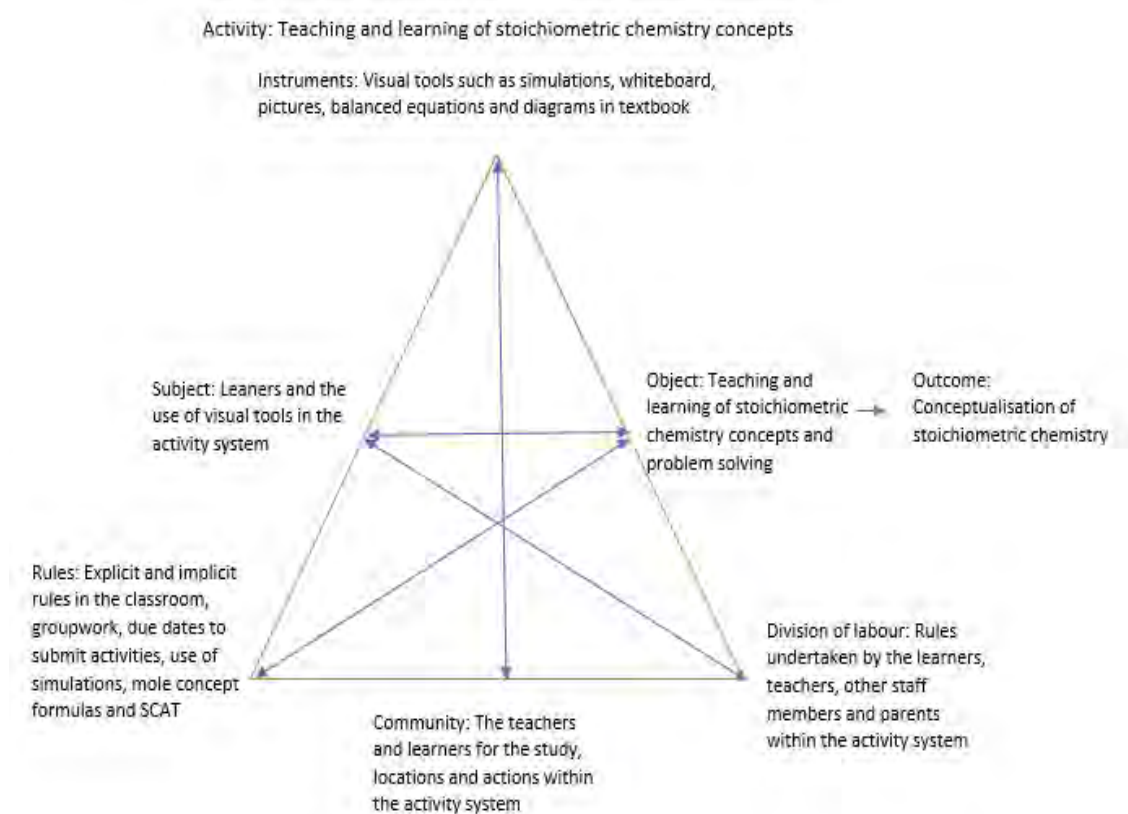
Activity: Teaching and learning of stoichiometric chemistry concepts

Instruments: Visual tools such as simulations, whiteboard, pictures, balanced equations and diagrams in textbook

Subject: Leaners and the use of visual tools in the activity system

Object: Teaching and learning of stoichiometric chemistry concepts and problem solving

Outcome: Conceptualisation of stoichiometric chemistry

Rules: Explicit and implicit rules in the classroom, groupwork, due dates to submit activities, use of simulations, mole concept formulas and SCAT

Community: The teachers and learners for the study, locations and actions within the activity system

Division of labour: Rules undertaken by the learners, teachers, other staff members and parents within the activity system